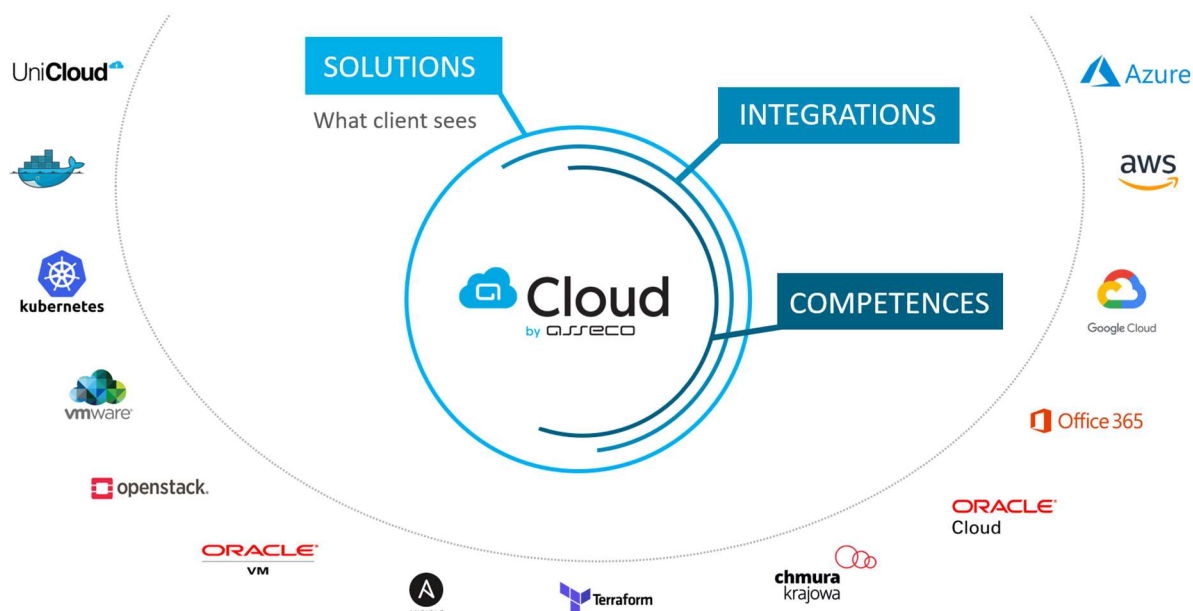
UniCloud

SOLUTIONS

What client sees

INTEGRATIONS

Azure

aws

kubernetes

Cloud
by asseco

COMPETENCES

Google Cloud

vmware

Office 365

openstack.

ORACLE
Cloud

ORACLE
VM

chmura
krajowa

Terraform